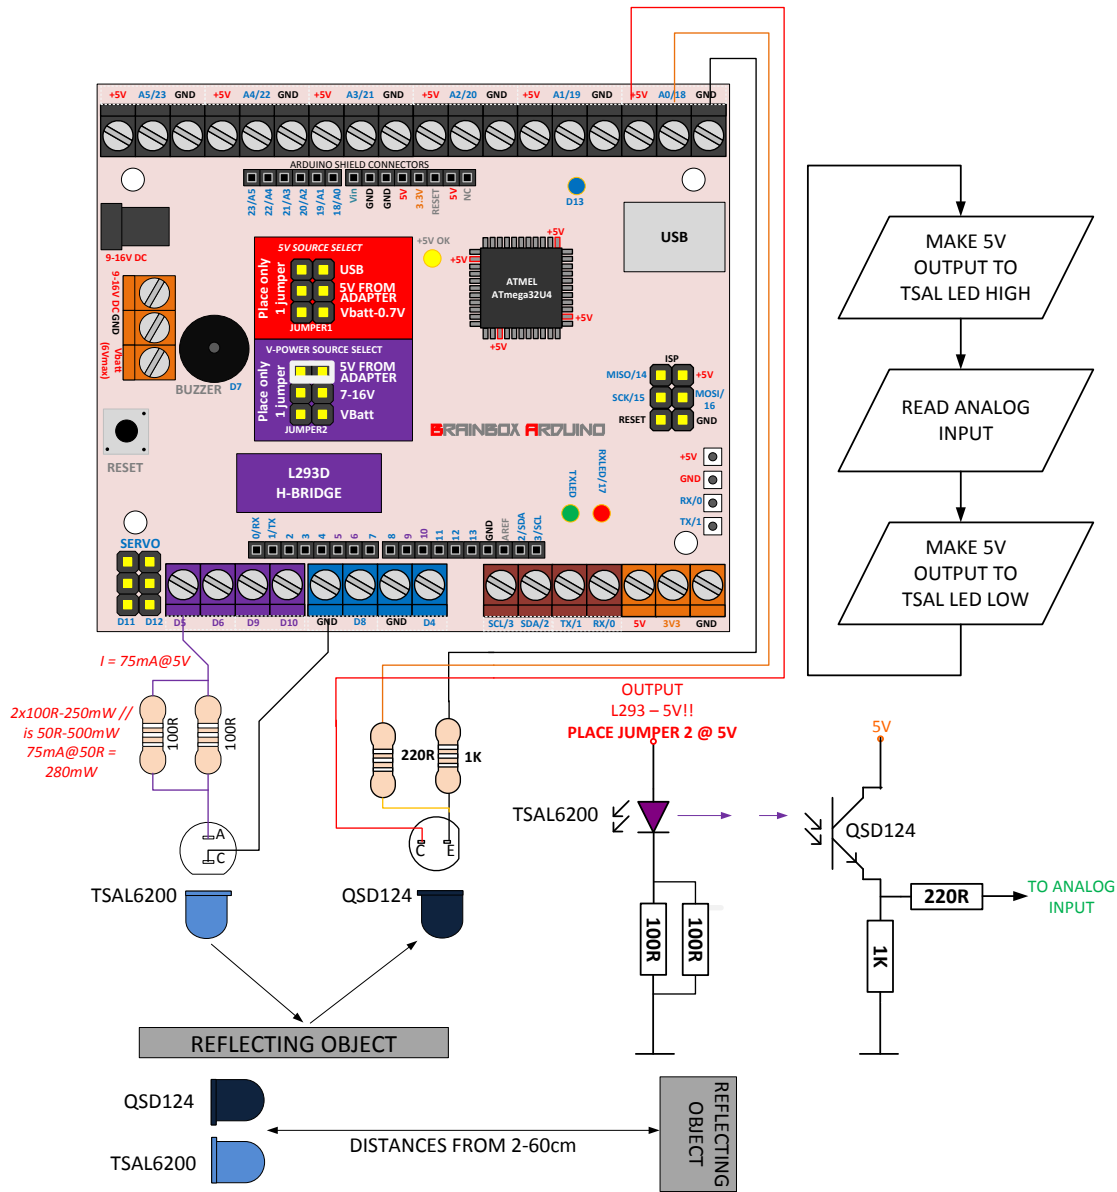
+5V A5/23 GND +5V A4/22 GND +5V A3/21 GND +5V A2/20 GND +5V A1/19 GND +5V A0/18 GND

ARDUINO SHIELD CONNECTORS

23/A5 22/A4 21/A3 20/A2 19/A1 18/A0 Vin GND GND 5V 3.3V RESET 5V NC

D13

USB

9-16V DC

9-16V DC GND Vbatt (6Vmax)

5V SOURCE SELECT
Place only 1 jumper
USB
5V FROM ADAPTER
Vbatt-0.7V
JUMPER1

+5V OK

+5V

+5V

ATMEL ATmega32U4

+5V

+5V

V-POWER SOURCE SELECT
Place only 1 jumper
5V FROM ADAPTER
7-16V
VBatt
JUMPER2

BUZZER D7

RESET

ISP
MISO/14 +5V
SCK/15 MOSI/16
RESET GND

BRAINBOX ARDUINO

L293D
H-BRIDGE

TXLED RXLED/17

+5V
GND
RX/0
TX/1

SERVO

0/RX 1/TX 2 3 4 5 6 7 8 9 10 11 12 13 GND AREF 2/SDA 3/SCL

D11 D12 D5 D6 D9 D10 GND D8 GND D4 SCL/3 SDA/2 TX/1 RX/0 5V 3V3 GND

I = 75mA@5V

2x100R-250mW // is 50R-500mW 75mA@50R = 280mW

100R 100R

220R 1K

A
C

C E

TSAL6200

QSD124

REFLECTING OBJECT

OUTPUT
L293 – 5V!!
PLACE JUMPER 2 @ 5V

TSAL6200

5V

QSD124

220R

TO ANALOG INPUT

100R 100R

1K

MAKE 5V OUTPUT TO TSAL LED HIGH

READ ANALOG INPUT

MAKE 5V OUTPUT TO TSAL LED LOW

QSD124

TSAL6200

DISTANCES FROM 2-60cm

REFLECTING OBJECT